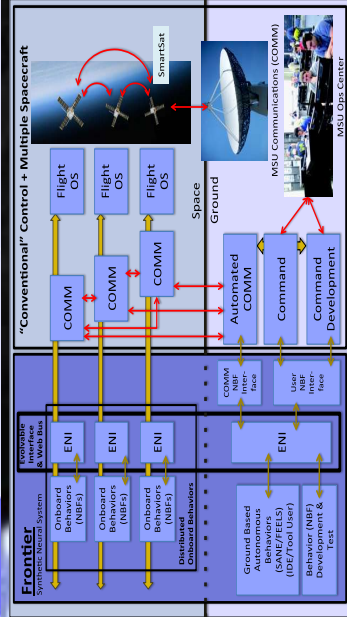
"Conventional" Control + Multiple Spacecraft

SmartSat

MSU Communications (COMM)

MSU Ops Center

Flight OS

Flight OS

Flight OS

Space

Ground

COMM

COMM

COMM

Automated COMM

Command

Command Development

Frontier
Synthetic Neural System

Evolvable Interface & Web Bus

Distributed Onboard Behaviors

ENI

ENI

ENI

ENI

COMM NBF Interface

User NBF Interface

Onboard Behaviors (NBFs)

Onboard Behaviors (NBFs)

Onboard Behaviors (NBFs)

Ground Based Autonomous Behaviors (SANE/FEELS) (IDE/Tool User)

Behavior (NBF) Development & Test